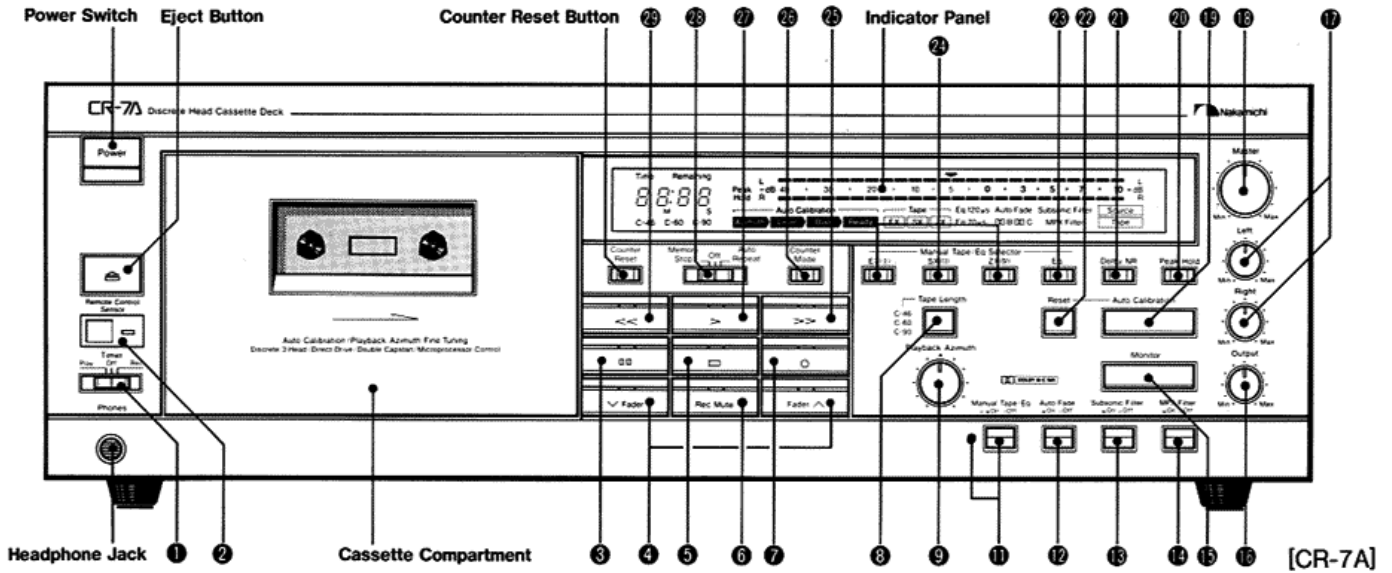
Power Switch
Eject Button
Counter Reset Button
29
28
27
26
25
Indicator Panel
24
23
22
21
20
19
18
17

CR-7A Discrete Head Cassette Deck
Nakamichi

Power

Time Remaining
8:88
M S
C-46 C-60 C-90
Peak Hold
L
-dB 40 30 20 10 5 0 3 5 7 10 +dB
R
Auto Calibration
Tape
Eq 120μs
Auto Fade
Subsonic Filter
MPX Filter
Source
Tape

Counter Reset
Memory Stop
Off
Auto Repeat
Counter Mode
Manual Tape/Eq Selector
Eq
Dolby NR
Peak Hold

Remote Control Sensor
Timer
Play Off Rec
Phones

Auto Calibration/Playback Azimuth Fine Tuning
Discrete 3 Head/Direct Drive/Double Capstan/Microprocessor Control

<<
>
>>
Fader
Rec Mute
Fader

Tape Length
C-46
C-60
C-90
Playback Azimuth
Reset
Auto Calibration
Monitor
Manual Tape/Eq
Auto Fade
Subsonic Filter
MPX Filter

Master
Min Max
Left
Min Max
Right
Min Max
Output
Min Max

Headphone Jack
1
2
Cassette Compartment
3
4
5
6
7
8
9
11
12
13
14
15
16
[CR-7A]